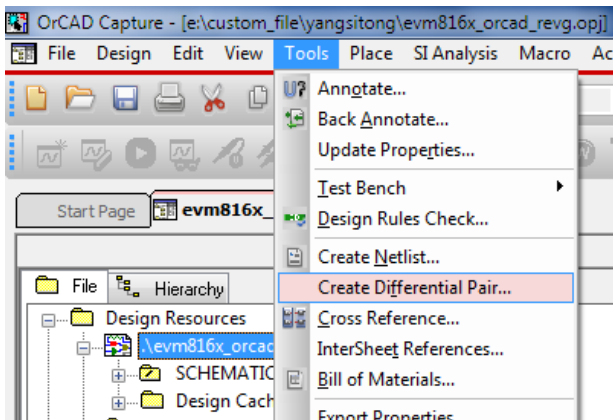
OrCAD Capture - [e:\custom_file\yangsitong\evm816x_orcad_revg.opj]

File Design Edit View Tools Place SI Analysis Macro Ac

Start Page evm816x_

File Hierarchy

Design Resources
.\evm816x_orcad
SCHEMATIC
Design Cach

Annotate...
Back Annotate...
Update Properties...
Test Bench
Design Rules Check...
Create Netlist...
Create Differential Pair...
Cross Reference...
InterSheet References...
Bill of Materials...
Export Properties